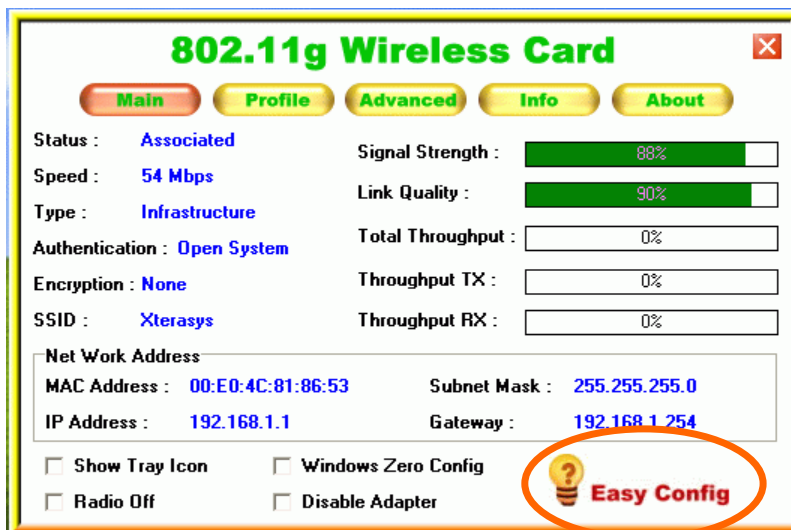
802.11g Wireless Card

Main Profile Advanced Info About

Status : Associated

Speed : 54 Mbps

Type : Infrastructure

Authentication : Open System

Encryption : None

SSID : Xterasys

Signal Strength : 88%

Link Quality : 90%

Total Throughput : 0%

Throughput TX : 0%

Throughput RX : 0%

Net Work Address

MAC Address : 00:E0:4C:81:86:53

IP Address : 192.168.1.1

Subnet Mask : 255.255.255.0

Gateway : 192.168.1.254

Show Tray Icon

Radio Off

Windows Zero Config

Disable Adapter

Easy Config